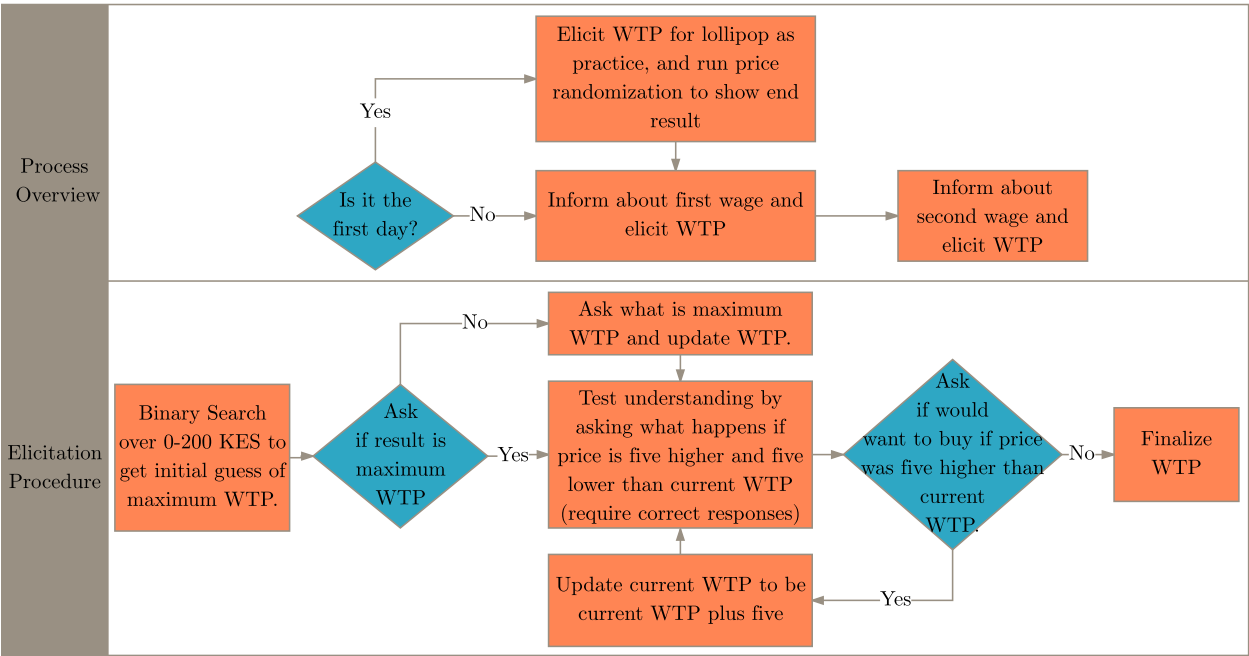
Process Overview

Yes

Elicit WTP for lollipop as practice, and run price randomization to show end result

Is it the first day?

No

Inform about first wage and elicit WTP

Inform about second wage and elicit WTP

Elicitation Procedure

No

Ask what is maximum WTP and update WTP.

Binary Search over 0-200 KES to get initial guess of maximum WTP.

Ask if result is maximum WTP

Yes

Test understanding by asking what happens if price is five higher and five lower than current WTP (require correct responses)

Ask if would want to buy if price was five higher than current WTP.

No

Finalize WTP

Update current WTP to be current WTP plus five

Yes